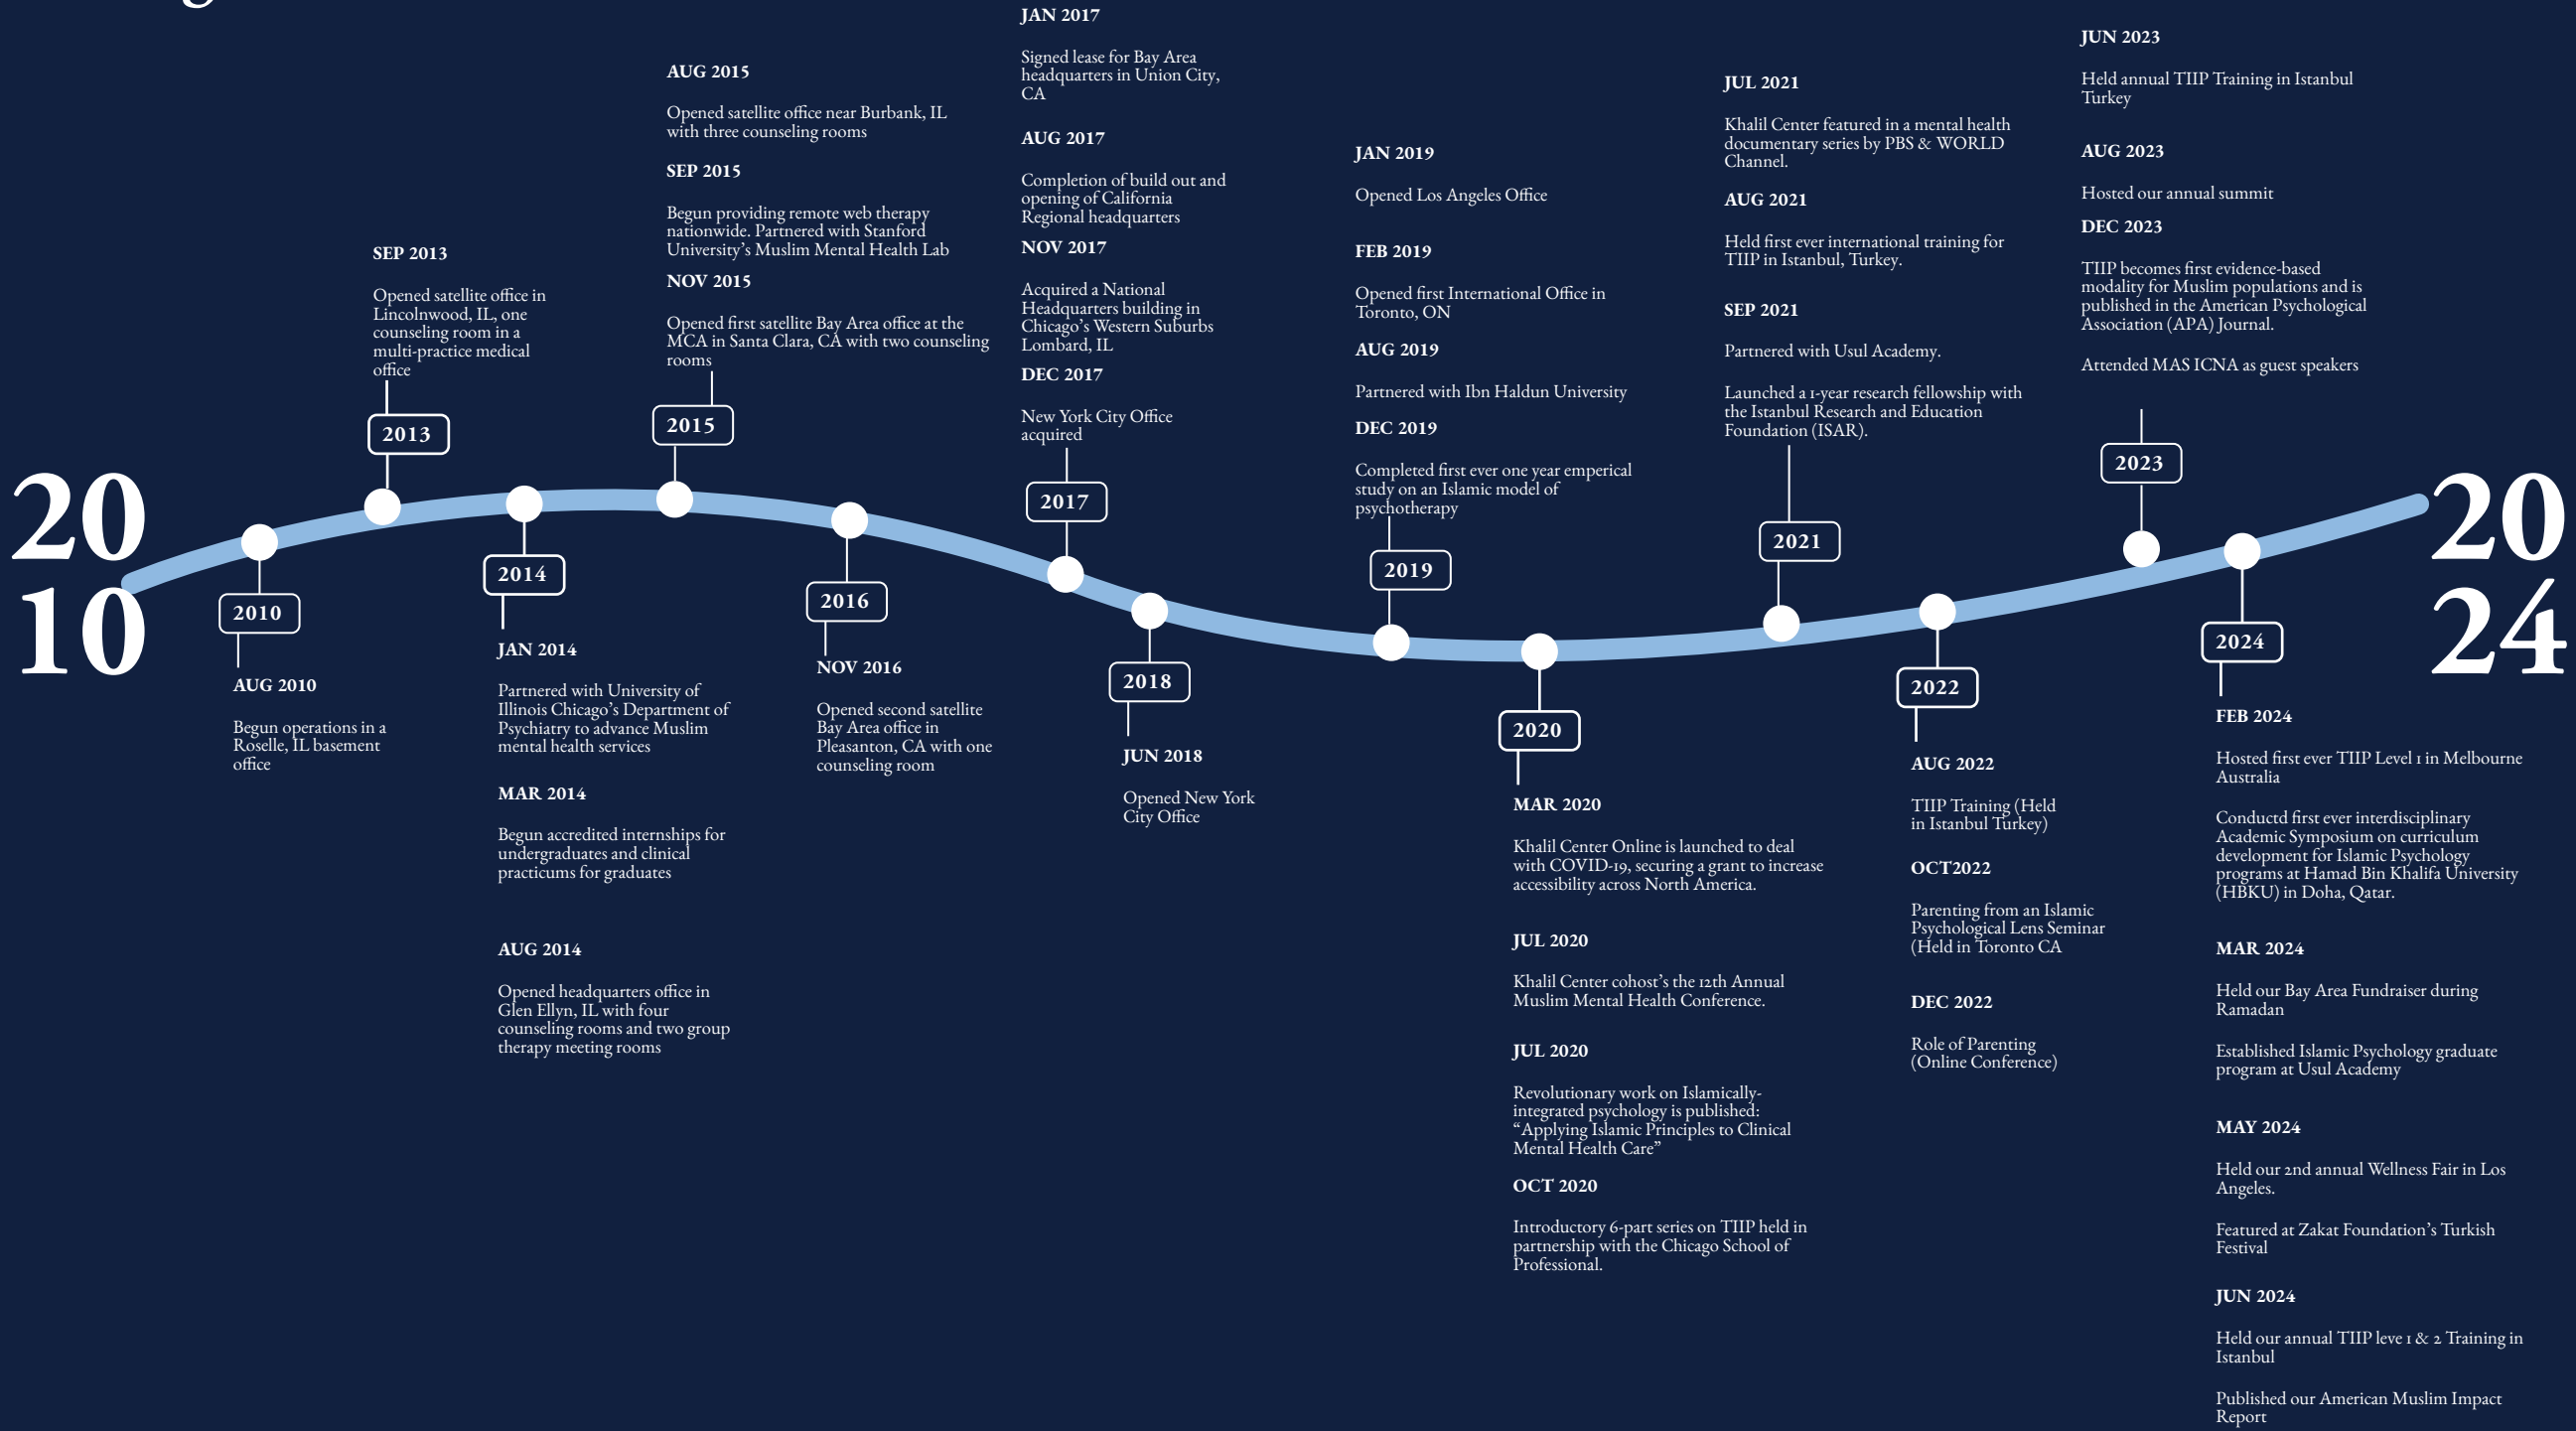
20
10

2010

AUG 2010

Begun operations in a Roselle, IL basement office

SEP 2013

Opened satellite office in Lincolnwood, IL, one counseling room in a multi-practice medical office

2013

2014

JAN 2014

Partnered with University of Illinois Chicago's Department of Psychiatry to advance Muslim mental health services

MAR 2014

Begun accredited internships for undergraduates and clinical practicums for graduates

AUG 2014

Opened headquarters office in Glen Ellyn, IL with four counseling rooms and two group therapy meeting rooms

AUG 2015

Opened satellite office near Burbank, IL with three counseling rooms

SEP 2015

Begun providing remote web therapy nationwide. Partnered with Stanford University's Muslim Mental Health Lab

NOV 2015

Opened first satellite Bay Area office at the MCA in Santa Clara, CA with two counseling rooms

2015

2016

NOV 2016

Opened second satellite Bay Area office in Pleasanton, CA with one counseling room

JAN 2017

Signed lease for Bay Area headquarters in Union City, CA

AUG 2017

Completion of build out and opening of California Regional headquarters

NOV 2017

Acquired a National Headquarters building in Chicago's Western Suburbs Lombard, IL

DEC 2017

New York City Office acquired

2017

2018

JUN 2018

Opened New York City Office

JAN 2019

Opened Los Angeles Office

FEB 2019

Opened first International Office in Toronto, ON

AUG 2019

Partnered with Ibn Haldun University

DEC 2019

Completed first ever one year emperical study on an Islamic model of psychotherapy

2019

2020

MAR 2020

Khalil Center Online is launched to deal with COVID-19, securing a grant to increase accessibility across North America.

JUL 2020

Khalil Center cohost's the 12th Annual Muslim Mental Health Conference.

JUL 2020

Revolutionary work on Islamically-integrated psychology is published: "Applying Islamic Principles to Clinical Mental Health Care"

OCT 2020

Introductory 6-part series on TIIP held in partnership with the Chicago School of Professional.

JUL 2021

Khalil Center featured in a mental health documentary series by PBS & WORLD Channel.

AUG 2021

Held first ever international training for TIIP in Istanbul, Turkey.

SEP 2021

Partnered with Usul Academy.

Launched a 1-year research fellowship with the Istanbul Research and Education Foundation (ISAR).

2021

2022

AUG 2022

TIIP Training (Held in Istanbul Turkey)

OCT2022

Parenting from an Islamic Psychological Lens Seminar (Held in Toronto CA

DEC 2022

Role of Parenting (Online Conference)

JUN 2023

Held annual TIIP Training in Istanbul Turkey

AUG 2023

Hosted our annual summit

DEC 2023

TIIP becomes first evidence-based modality for Muslim populations and is published in the American Psychological Association (APA) Journal.

Attended MAS ICNA as guest speakers

2023

2024

FEB 2024

Hosted first ever TIIP Level 1 in Melbourne Australia

Conductd first ever interdisciplinary Academic Symposium on curriculum development for Islamic Psychology programs at Hamad Bin Khalifa University (HBKU) in Doha, Qatar.

MAR 2024

Held our Bay Area Fundraiser during Ramadan

Established Islamic Psychology graduate program at Usul Academy

MAY 2024

Held our 2nd annual Wellness Fair in Los Angeles.

Featured at Zakat Foundation's Turkish Festival

JUN 2024

Held our annual TIIP leve 1 & 2 Training in Istanbul

Published our American Muslim Impact Report

20
24